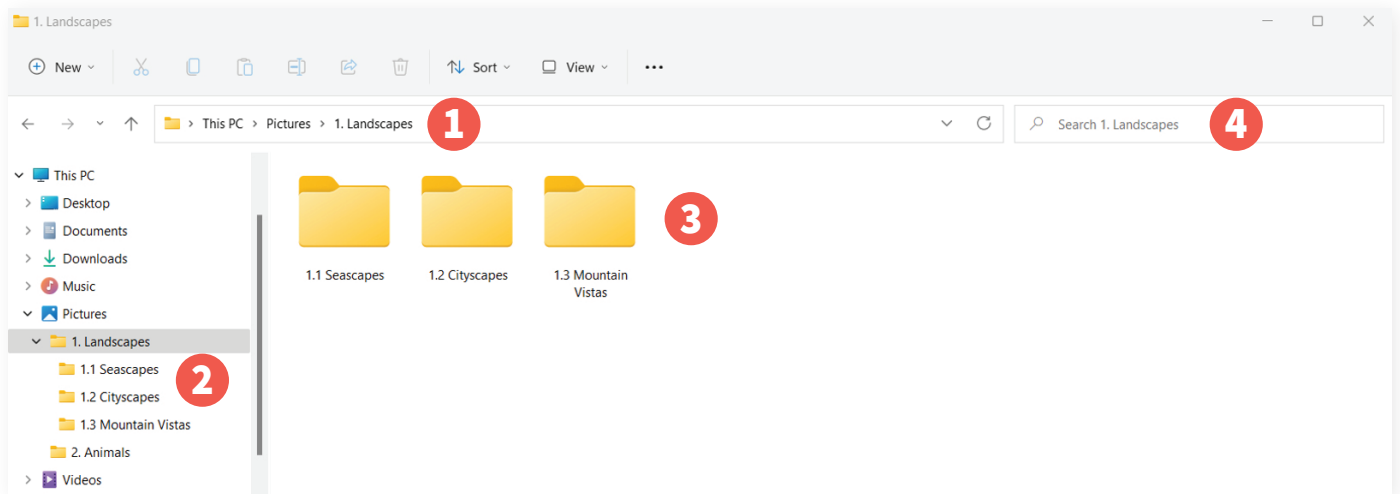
1. Landscapes

New
Sort
View
...

This PC > Pictures > 1. Landscapes
1
Search 1. Landscapes
4

This PC
Desktop
Documents
Downloads
Music
Pictures
1. Landscapes
1.1 Seascapes
1.2 Cityscapes
1.3 Mountain Vistas
2. Animals
Videos
2

1.1 Seascapes
1.2 Cityscapes
1.3 Mountain Vistas
3